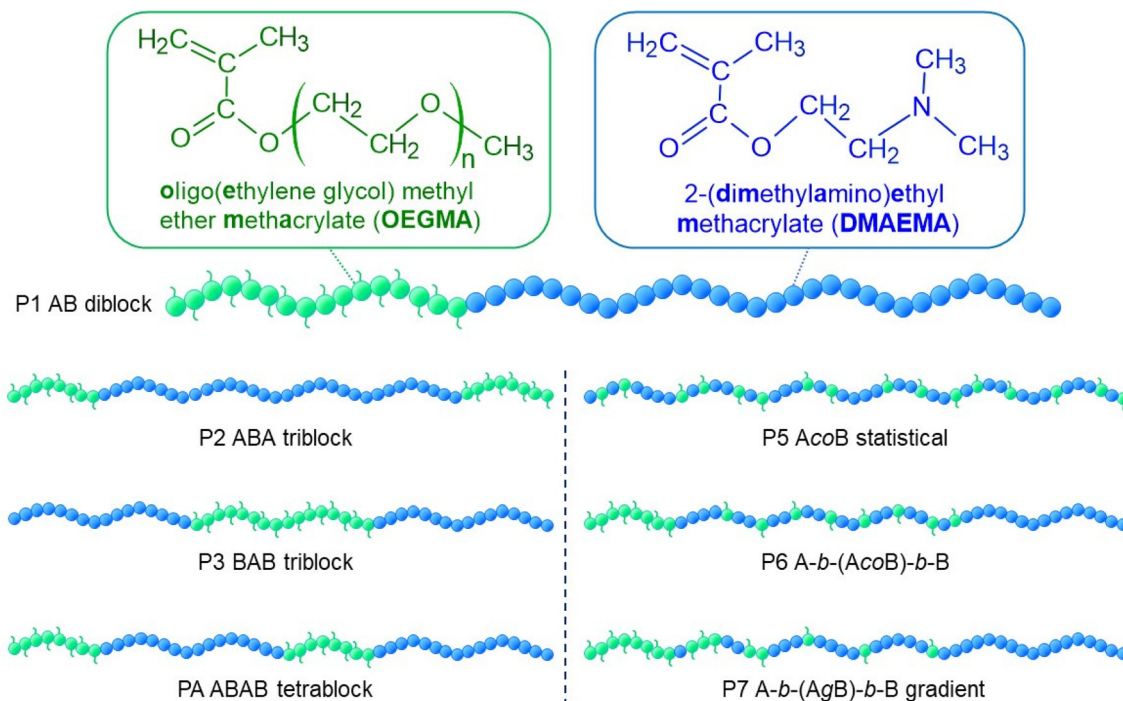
$H_2C$ $CH_3$ C C O O $CH_2$ O $CH_2$ n $CH_3$

oligo(ethylene glycol) methyl ether methacrylate (OEGMA)

$H_2C$ $CH_3$ C C O O $CH_2$ N $CH_3$ $CH_2$ $CH_3$

2-(dimethylamino)ethyl methacrylate (DMAEMA)

P1 AB diblock

P2 ABA triblock

P3 BAB triblock

PA ABAB tetrablock

P5 AcoB statistical

P6 A-b-(AcoB)-b-B

P7 A-b-(AgB)-b-B gradient